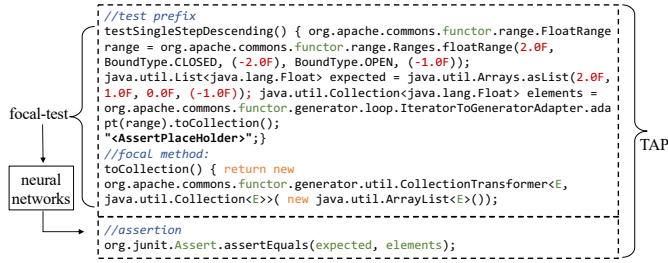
focal-test

neural networks

//test prefix
testSingleStepDescending() { org.apache.commons.functor.range.FloatRange range = org.apache.commons.functor.range.Ranges.floatRange(2.0F, BoundType.CLOSED, (-2.0F), BoundType.OPEN, (-1.0F));
java.util.List<java.lang.Float> expected = java.util.Arrays.asList(2.0F, 1.0F, 0.0F, (-1.0F)); java.util.Collection<java.lang.Float> elements = org.apache.commons.functor.generator.loop.IteratorToGeneratorAdapter.adapt(range).toCollection();
"<AssertPlaceHolder>";}
//focal method:
toCollection() { return new org.apache.commons.functor.generator.util.CollectionTransformer<E, java.util.Collection<E>>( new java.util.ArrayList<E>());

//assertion
org.junit.Assert.assertEquals(expected, elements);

TAP